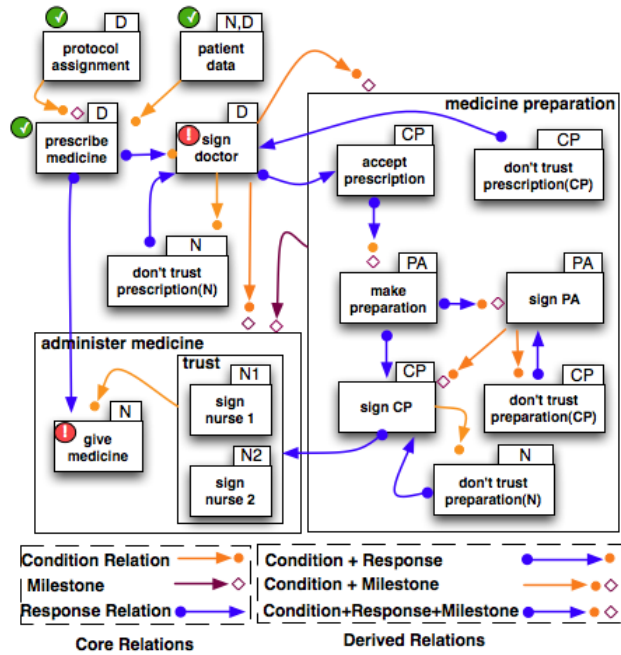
D
protocol assignment

N,D
patient data

D
prescribe medicine

D
sign doctor

medicine preparation

CP
accept prescription

CP
don't trust prescription(CP)

N
don't trust prescription(N)

PA
make preparation

PA
sign PA

administer medicine

trust

N1
sign nurse 1

N
give medicine

N2
sign nurse 2

CP
sign CP

CP
don't trust preparation(CP)

N
don't trust preparation(N)

Condition Relation
Milestone
Response Relation

Condition + Response
Condition + Milestone
Condition+Response+Milestone

Core Relations

Derived Relations